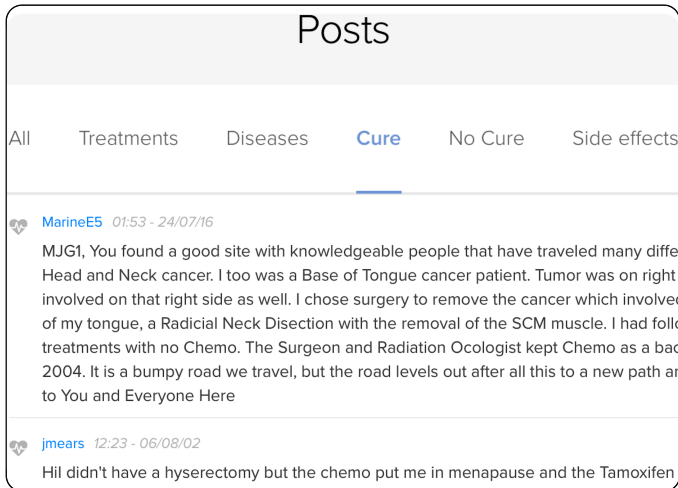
Posts

All Treatments Diseases Cure No Cure Side effects

MarineE5 01:53 - 24/07/16

MJG1, You found a good site with knowledgeable people that have traveled many diffe Head and Neck cancer. I too was a Base of Tongue cancer patient. Tumor was on right involved on that right side as well. I chose surgery to remove the cancer which involve of my tongue, a Radicial Neck Disection with the removal of the SCM muscle. I had follo treatments with no Chemo. The Surgeon and Radiation Ocologist kept Chemo as a bac 2004. It is a bumpy road we travel, but the road levels out after all this to a new path an to You and Everyone Here

jmears 12:23 - 06/08/02

Hi! didn't have a hyserectomy but the chemo put me in menapause and the Tamoxifen